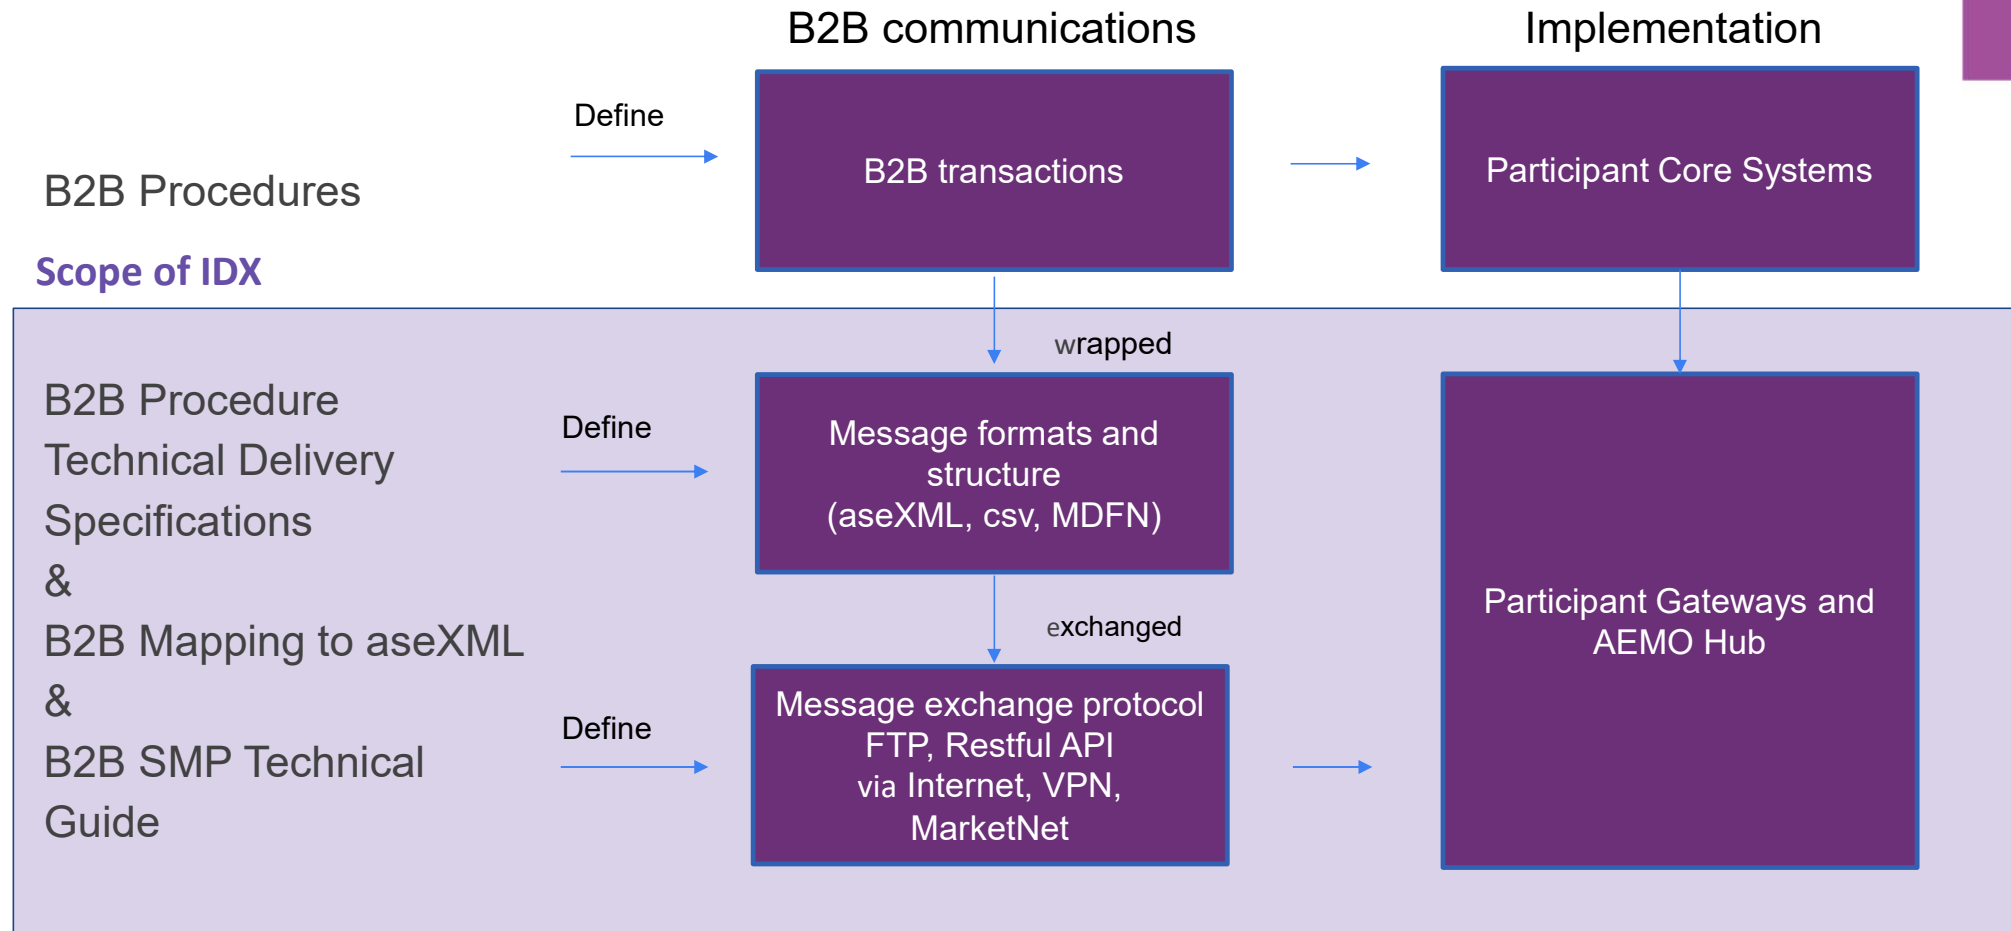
B2B communications

Implementation

B2B Procedures

Define

B2B transactions

Participant Core Systems

Scope of IDX

wrapped

B2B Procedure Technical Delivery Specifications & B2B Mapping to aseXML & B2B SMP Technical Guide

Define

Message formats and structure (aseXML, csv, MDFN)

exchanged

Define

Message exchange protocol FTP, Restful API via Internet, VPN, MarketNet

Participant Gateways and AEMO Hub